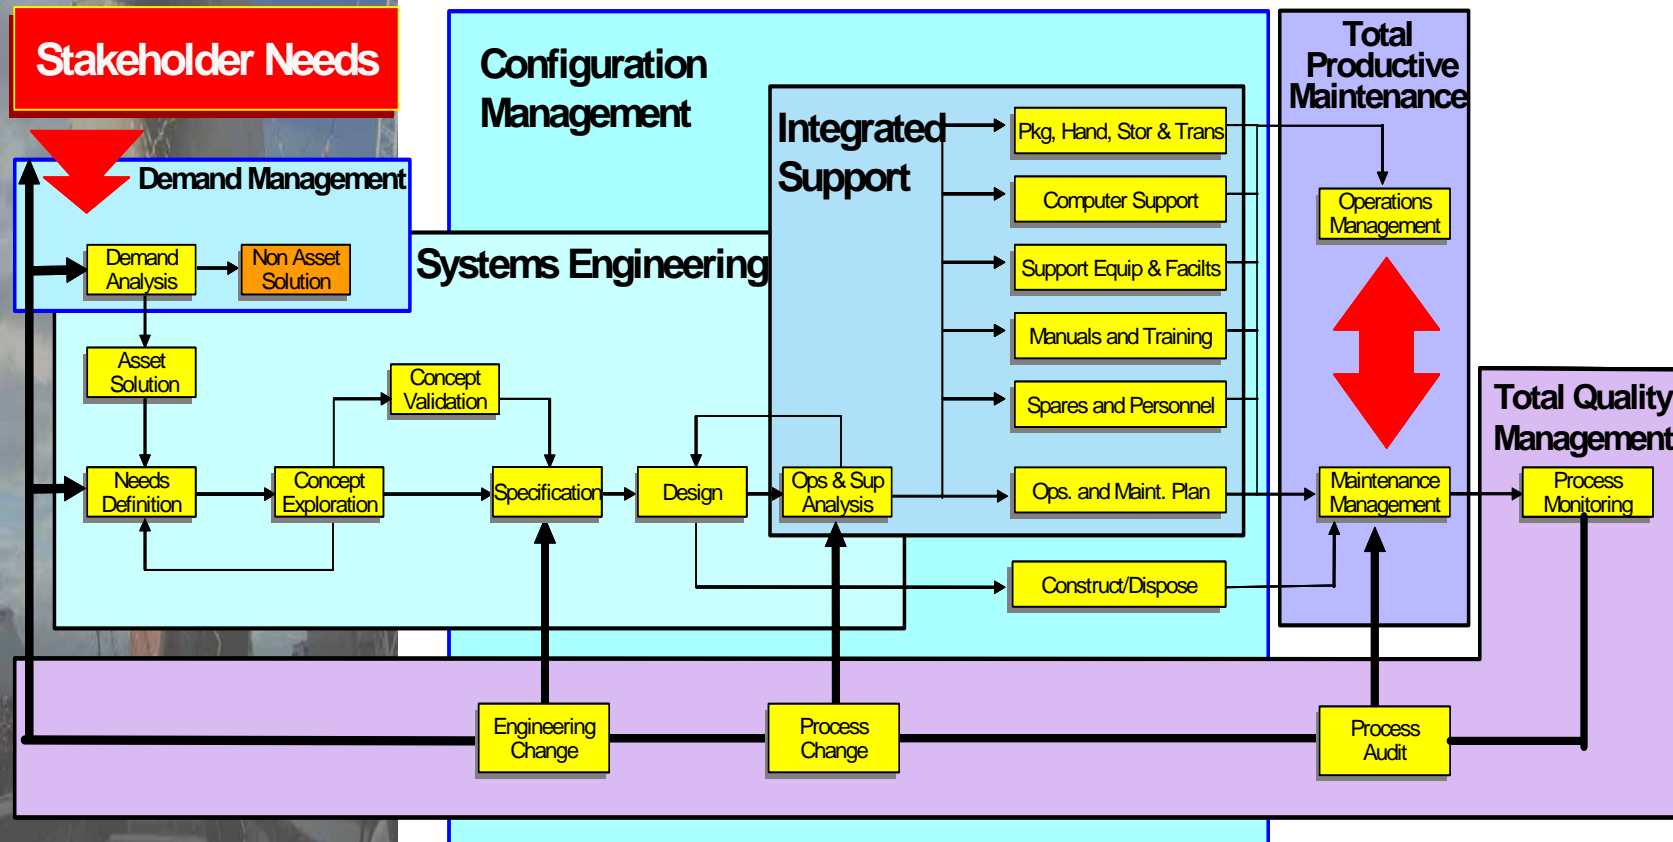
Stakeholder Needs

Configuration Management

Total Productive Maintenance

Demand Management

Demand Analysis

Non Asset Solution

Systems Engineering

Integrated Support

Pkg, Hand, Stor & Trans

Computer Support

Support Equip & Facilts

Manuals and Training

Spares and Personnel

Operations Management

Asset Solution

Concept Validation

Total Quality Management

Needs Definition

Concept Exploration

Specification

Design

Ops & Sup Analysis

Ops. and Maint. Plan

Maintenance Management

Process Monitoring

Construct/Dispose

Engineering Change

Process Change

Process Audit